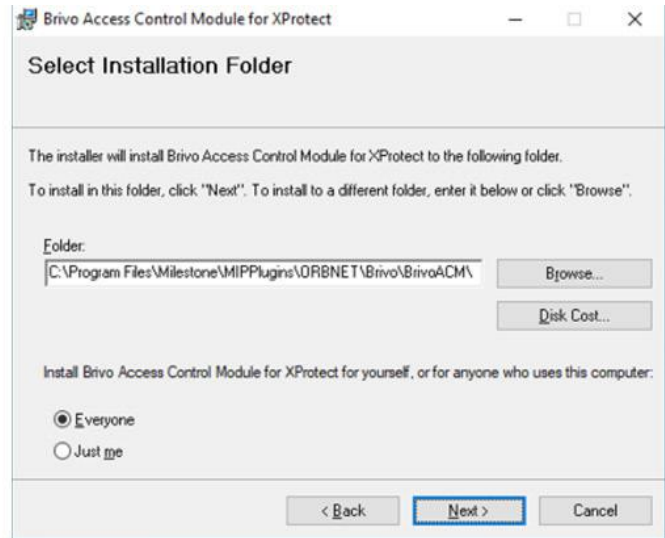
Brivo Access Control Module for XProtect

Select Installation Folder

The installer will install Brivo Access Control Module for XProtect to the following folder.

To install in this folder, click "Next". To install to a different folder, enter it below or click "Browse".

Folder:

C:\Program Files\Milestone\MIPPlugins\ORBNET\Brivo\BrivoACM\

Browse...

Disk Cost...

Install Brivo Access Control Module for XProtect for yourself, or for anyone who uses this computer:

Everyone

Just me

< Back

Next >

Cancel